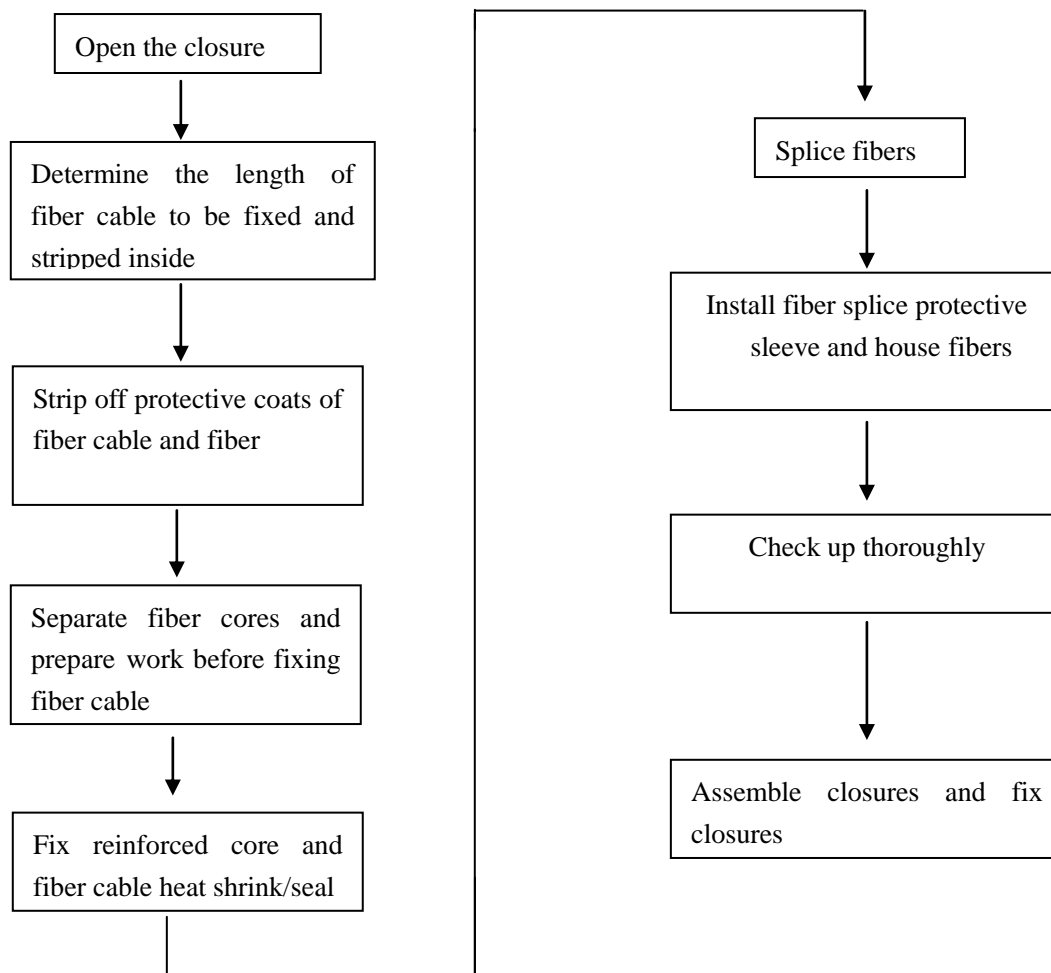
Open the closure

Determine the length of fiber cable to be fixed and stripped inside

Strip off protective coats of fiber cable and fiber

Separate fiber cores and prepare work before fixing fiber cable

Fix reinforced core and fiber cable heat shrink/seal

Splice fibers

Install fiber splice protective sleeve and house fibers

Check up thoroughly

Assemble closures and fix closures